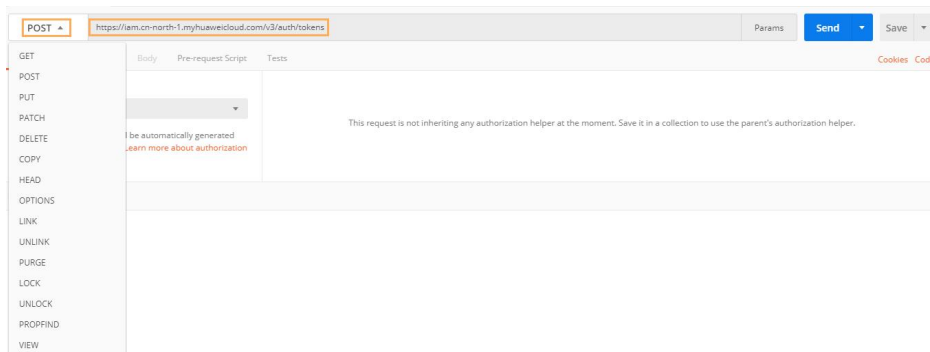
POST

https://iam.cn-north-1.myhuaweicloud.com/v3/auth/tokens

Params

Send

Save

GET
POST
PUT
PATCH
DELETE
COPY
HEAD
OPTIONS
LINK
UNLINK
PURGE
LOCK
UNLOCK
PROPFIND
VIEW

Body

Pre-request Script

Tests

Cookies

Cod

l be automatically generated

Learn more about authorization

This request is not inheriting any authorization helper at the moment. Save it in a collection to use the parent's authorization helper.